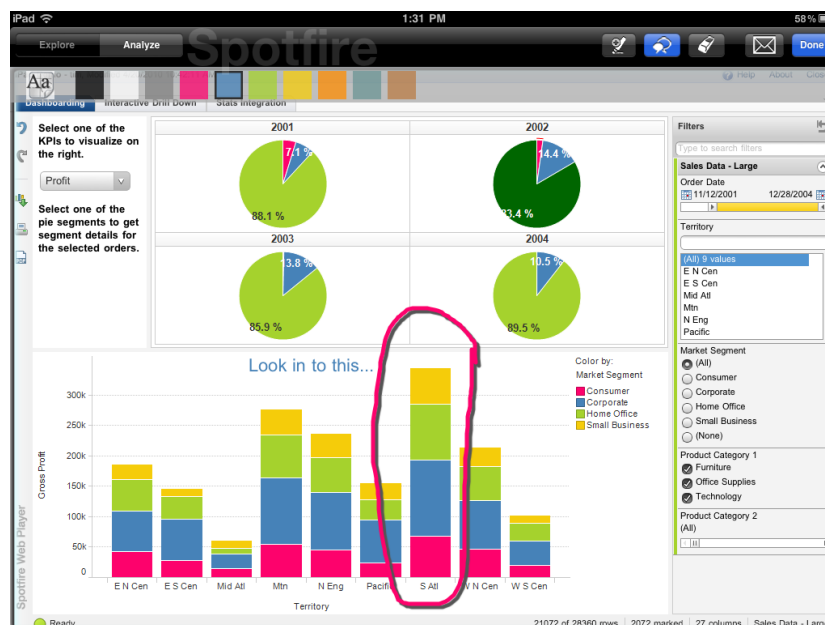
iPad
1:31 PM
58 %

Explore
Analyze
Spotfire
Done

Aa

Help About Close

Dashboarding
Interactive Drill Down
Stats Integration

Select one of the KPIs to visualize on the right.

Profit

Select one of the pie segments to get segment details for the selected orders.

2001
7.1 %
88.1 %

2002
14.4 %
83.4 %

2003
13.8 %
85.9 %

2004
10.5 %
89.5 %

Look in to this...

Color by:
Market Segment
Consumer
Corporate
Home Office
Small Business

300k
250k
200k
150k
100k
50k
0
Gross Profit

E N Cen
E S Cen
Mid Atl
Mtn
N Eng
Pacific
S Atl
W N Cen
W S Cen
Territory

Spotfire Web Player

Filters
Type to search filters
Sales Data - Large
Order Date
11/12/2001
12/28/2004

Territory
(All) 9 values
E N Cen
E S Cen
Mid Atl
Mtn
N Eng
Pacific

Market Segment
(All)
Consumer
Corporate
Home Office
Small Business
(None)

Product Category 1
Furniture
Office Supplies
Technology

Product Category 2
(All)

Ready
21072 of 28360 rows
2072 marked
27 columns
Sales Data - Large